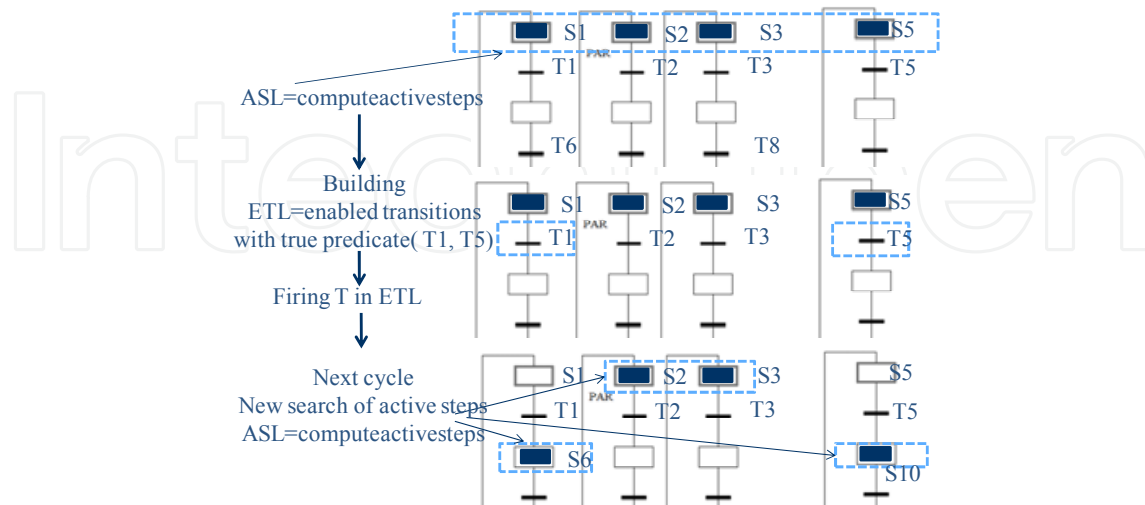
S1 PAR S2 S3 S5
T1 T2 T3 T5
ASL=computeactivesteps
T6 T8

Building ETL=enabled transitions with true predicate( T1, T5)
S1 PAR S2 S3 S5
T1 T2 T3 T5

Firing T in ETL

Next cycle
New search of active steps
ASL=computeactivesteps
S1 PAR S2 S3 S5
T1 T2 T3 T5
S6 S10

IntechOpen